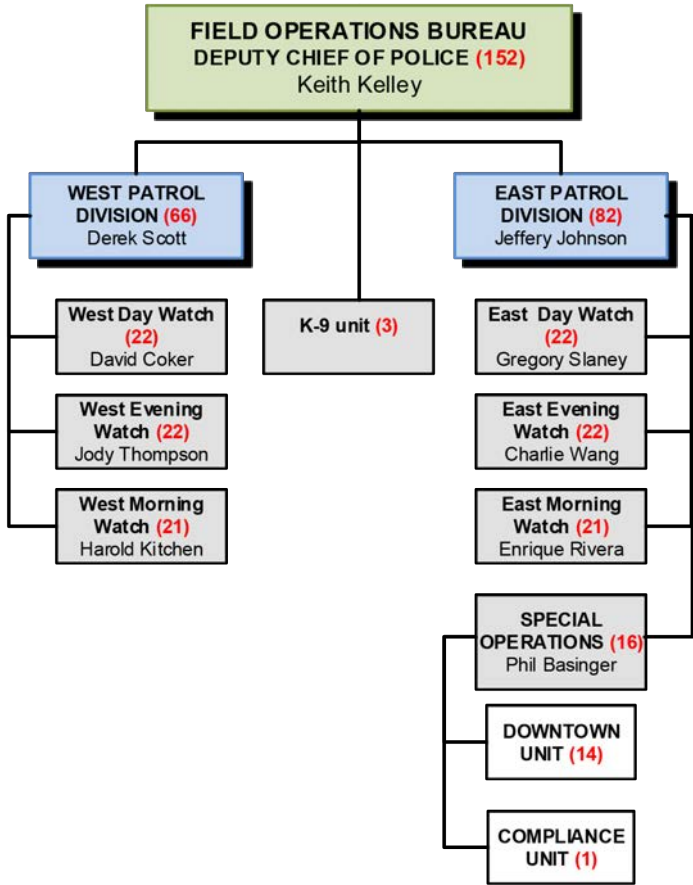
FIELD OPERATIONS BUREAU
DEPUTY CHIEF OF POLICE (152)
Keith Kelley

WEST PATROL DIVISION (66)
Derek Scott

K-9 unit (3)

EAST PATROL DIVISION (82)
Jeffery Johnson

West Day Watch (22)
David Coker

West Evening Watch (22)
Jody Thompson

West Morning Watch (21)
Harold Kitchen

East Day Watch (22)
Gregory Slaney

East Evening Watch (22)
Charlie Wang

East Morning Watch (21)
Enrique Rivera

SPECIAL OPERATIONS (16)
Phil Basinger

DOWNTOWN UNIT (14)

COMPLIANCE UNIT (1)